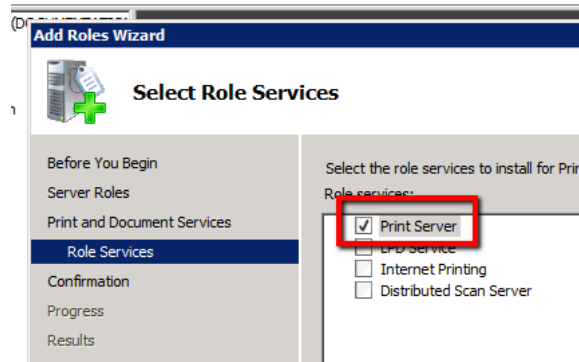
(DO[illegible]
Add Roles Wizard

Select Role Services

Before You Begin
Server Roles
Print and Document Services
Role Services
Confirmation
Progress
Results

Select the role services to install for Prin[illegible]
Role services:

Print Server
LPD Service
Internet Printing
Distributed Scan Server